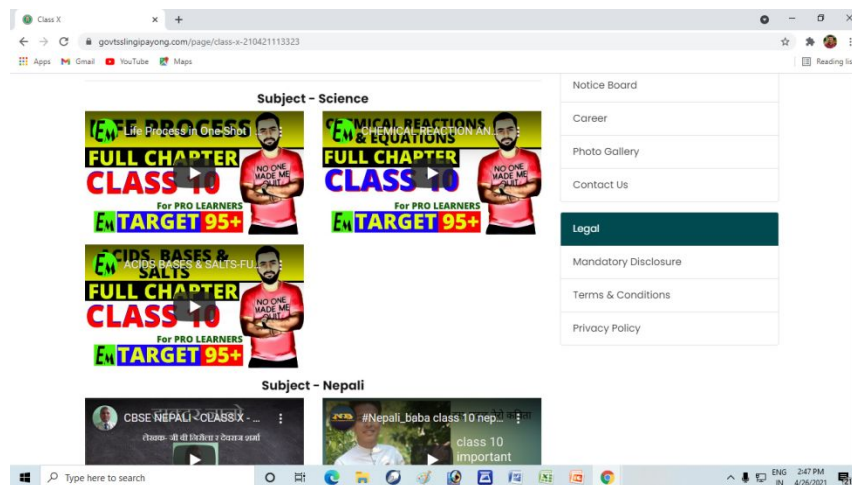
Class X
govtsslingipayong.com/page/class-x-210421113323
Apps Gmail YouTube Maps
Reading list

Subject - Science

Life Process in One Shot
LIFE PROCESS
FULL CHAPTER
CLASS 10
For PRO LEARNERS
TARGET 95+
NO ONE MADE ME QUIT

CHEMICAL REACTION AN...
CHEMICAL REACTIONS & EQUATIONS
FULL CHAPTER
CLASS 10
For PRO LEARNERS
TARGET 95+
NO ONE MADE ME QUIT

ACIDS BASES & SALTS-FU...
ACIDS, BASES & SALTS
FULL CHAPTER
CLASS 10
For PRO LEARNERS
TARGET 95+
NO ONE MADE ME QUIT

Subject - Nepali

CBSE NEPALI - CLASS X - ...
लेखक- जी बी निरौला र देवराज शर्मा

#Nepali_baba class 10 nep...
class 10
important

Notice Board
Career
Photo Gallery
Contact Us
Legal
Mandatory Disclosure
Terms & Conditions
Privacy Policy

Type here to search
ENG IN
2:47 PM
4/26/2021